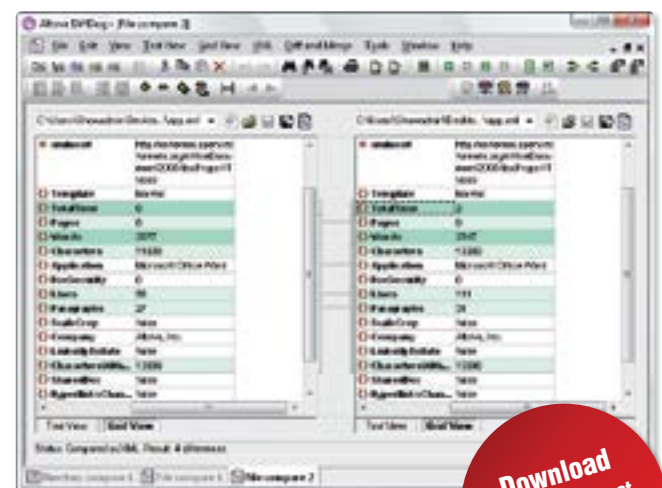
Altova DiffDog - [File compare 3]

File Edit View Text View Grid View XML Diff and Merge Tools Window Help

C:\Users\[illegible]\Desktop\app.xml

C:\Users\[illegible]\Desktop\app.xml

| | |
|---|---|
| xmlns:vt | http://schemas.openxmlformats.org/officeDocument/2006/docPropsVTypes |
| Template | Normal |
| TotalTime | 0 |
| Pages | 0 |
| Words | 3077 |
| Characters | 11680 |
| Application | Microsoft Office Word |
| DocSecurity | 0 |
| Lines | 98 |
| Paragraphs | 27 |
| ScaleCrop | false |
| Company | Altova, Inc. |
| LinksUpToDate | false |
| CharactersWithSpaces | 13390 |
| SharedDoc | false |
| HyperlinksChanged | false |

| | |
|---|---|
| xmlns:vt | http://schemas.openxmlformats.org/officeDocument/2006/docPropsVTypes |
| Template | Normal |
| TotalTime | 2 |
| Pages | 0 |
| Words | 2842 |
| Characters | 13390 |
| Application | Microsoft Office Word |
| DocSecurity | 0 |
| Lines | 111 |
| Paragraphs | 28 |
| ScaleCrop | false |
| Company | Altova, Inc. |
| LinksUpToDate | false |
| CharactersWithSpaces | 13390 |
| SharedDoc | false |
| HyperlinksChanged | false |

Text View Grid View

Text View Grid View

Status: Compared as XML. Result: 4 differences

Directory compare 1 File compare 1 File compare 2

Download